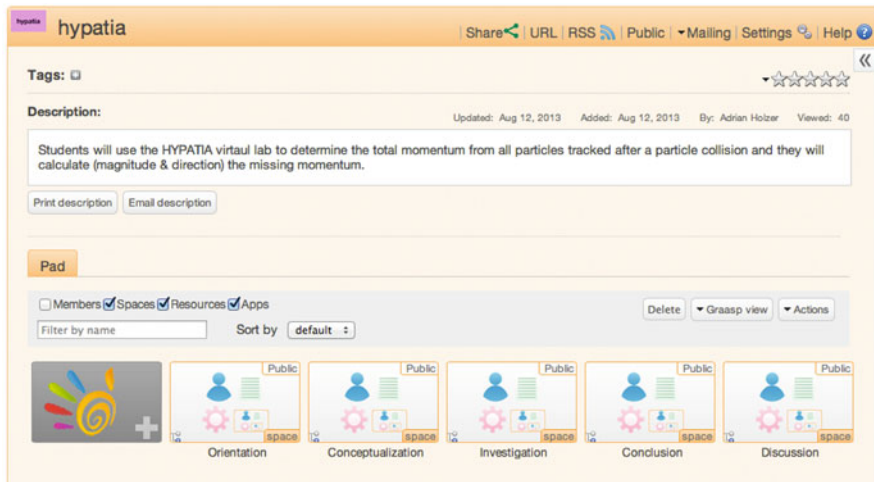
hypatia hypatia

Share URL RSS Public ▾Mailing Settings Help

Tags:

Description:

Updated: Aug 12, 2013 Added: Aug 12, 2013 By: Adrian Holzer Viewed: 40

Students will use the HYPATIA virtaul lab to determine the total momentum from all particles tracked after a particle collision and they will calculate (magnitude & direction) the missing momentum.

Print description Email description

Pad

Members Spaces Resources Apps

Filter by name Sort by default

Delete ▾Graasp view ▾Actions

Public space Orientation

Public space Conceptualization

Public space Investigation

Public space Conclusion

Public space Discussion